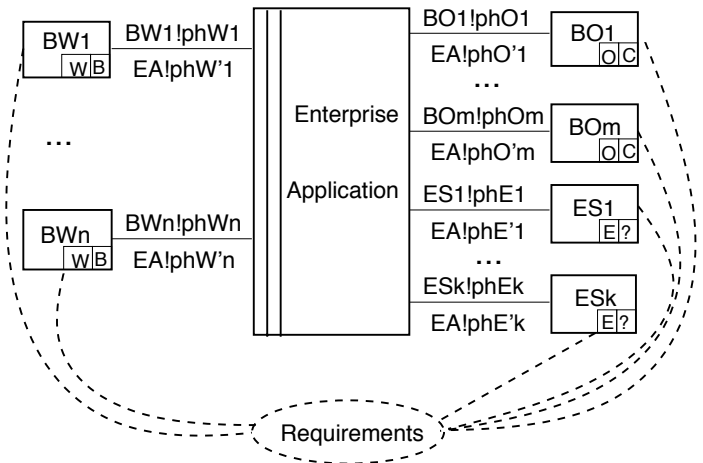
BW1
W B
BW1!phW1
EA!phW'1
...
BWn
W B
BWn!phWn
EA!phW'n
Enterprise
Application
BO1!phO1
EA!phO'1
...
BOm!phOm
EA!phO'm
ES1!phE1
EA!phE'1
...
ESk!phEk
EA!phE'k
BO1
O C
BOm
O C
ES1
E ?
ESk
E ?
Requirements